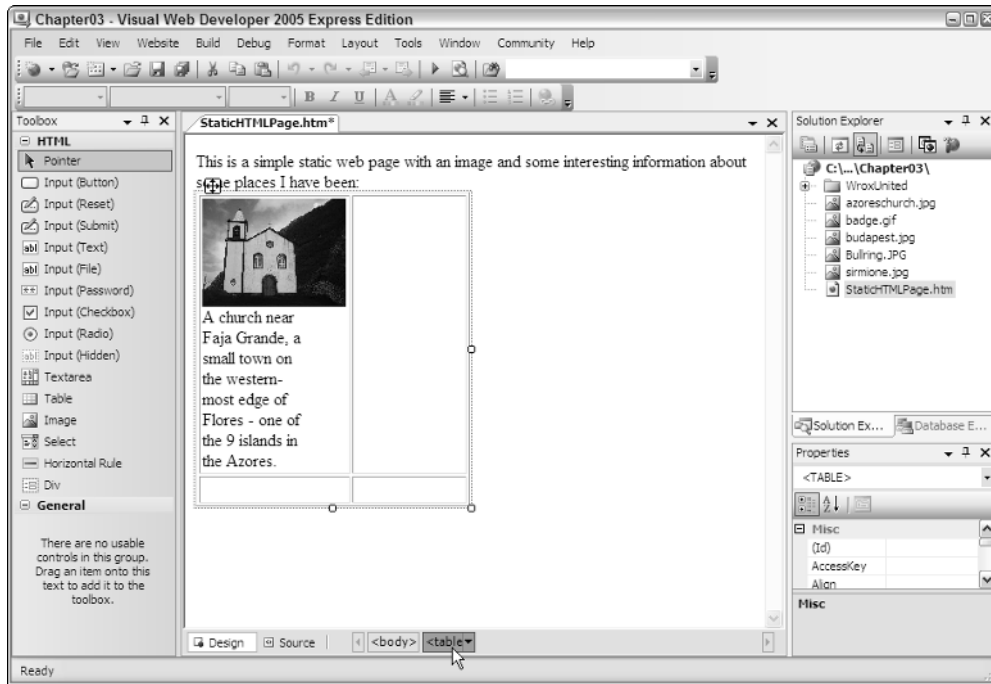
Chapter03 - Visual Web Developer 2005 Express Edition

File Edit View Website Build Debug Format Layout Tools Window Community Help

B I U A

Toolbox

HTML

Pointer

Input (Button)

Input (Reset)

Input (Submit)

Input (Text)

Input (File)

Input (Password)

Input (Checkbox)

Input (Radio)

Input (Hidden)

Textarea

Table

Image

Select

Horizontal Rule

Div

General

There are no usable controls in this group. Drag an item onto this text to add it to the toolbox.

StaticHTMLPage.htm*

This is a simple static web page with an image and some interesting information about some places I have been:

A church near Faja Grande, a small town on the western-most edge of Flores - one of the 9 islands in the Azores.

Design Source <body> <table>

Solution Explorer

C:\...\Chapter03\

WroxUnited

azoreschurch.jpg

badge.gif

budapest.jpg

Bullring.JPG

sirmione.jpg

StaticHTMLPage.htm

Solution Ex... Database E...

Properties

<TABLE>

Misc

(Id)

AccessKey

Align

Misc

Ready